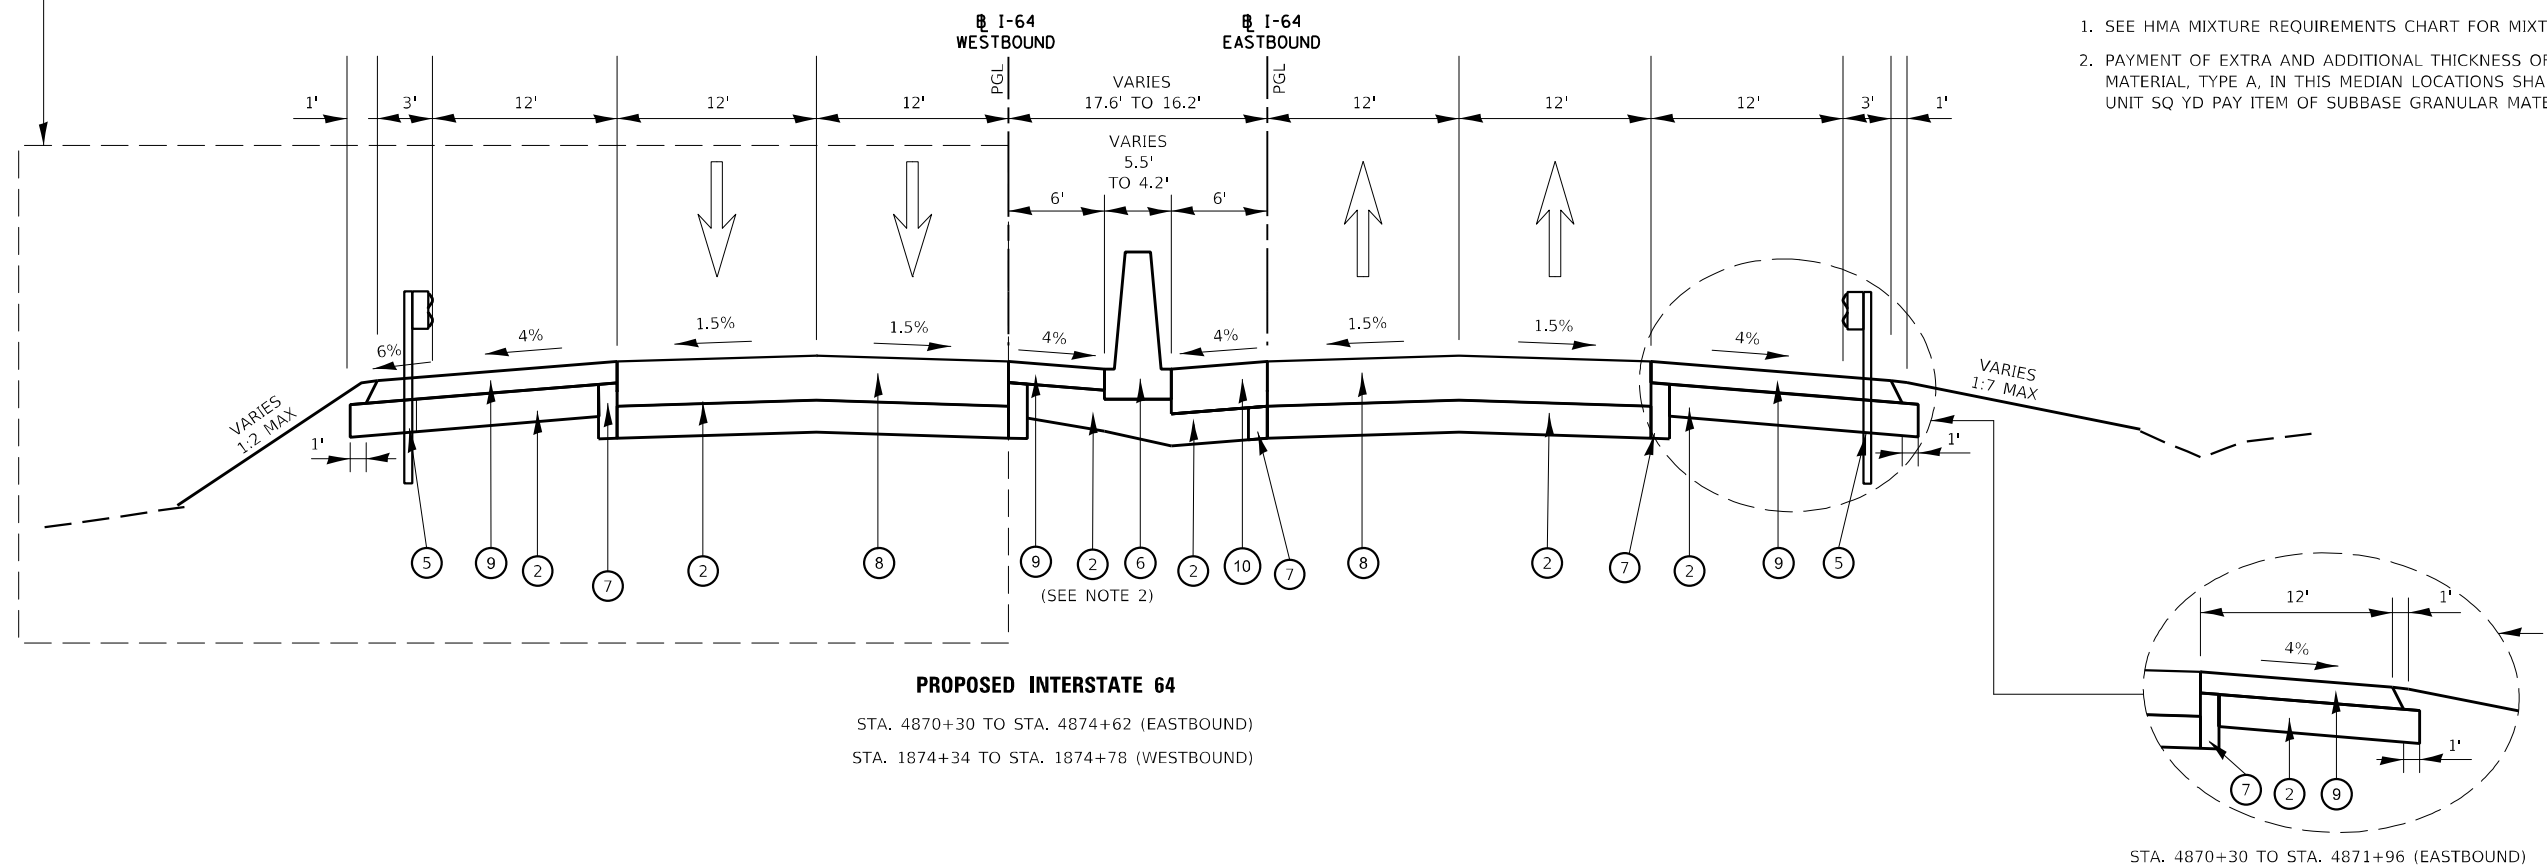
℄ I-64
WESTBOUND

℄ I-64
EASTBOUND

1. SEE HMA MIXTURE REQUIREMENTS CHART FOR MIXT

2. PAYMENT OF EXTRA AND ADDITIONAL THICKNESS OF MATERIAL, TYPE A, IN THIS MEDIAN LOCATIONS SHA UNIT SQ YD PAY ITEM OF SUBBASE GRANULAR MATE

PGL
PGL

1'
3'
12'
12'
12'
VARIES
17.6' TO 16.2'
12'
12'
12'
3'
1'

VARIES
5.5'
TO 4.2'

6'
6'

6%
4%
1.5%
1.5%
4%
4%
1.5%
1.5%
4%

VARIES
1:2 MAX

VARIES
1:7 MAX

1'
1'

5
9
2
7
2
8
9
2
6
2
10
7
8
2
7
2
9
5

(SEE NOTE 2)

12'
1'
4%
1'
7
2
9

PROPOSED INTERSTATE 64

STA. 4870+30 TO STA. 4874+62 (EASTBOUND)

STA. 1874+34 TO STA. 1874+78 (WESTBOUND)

STA. 4870+30 TO STA. 4871+96 (EASTBOUND)